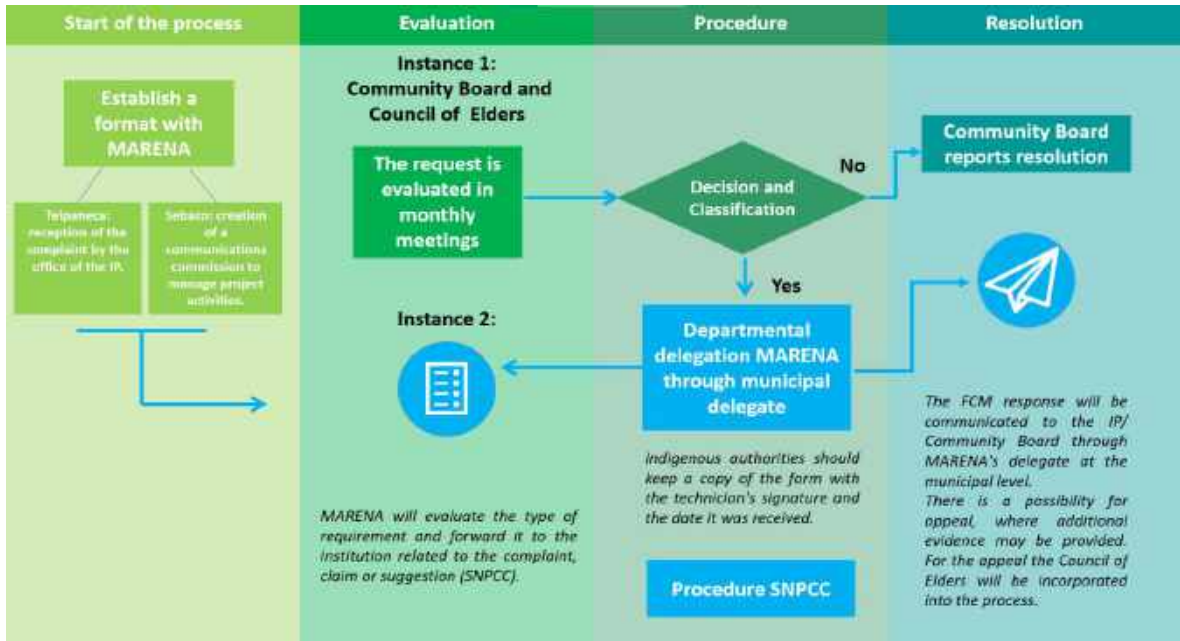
Start of the process

Evaluation

Procedure

Resolution

Establish a format with MARENA

Telpaneca: reception of the complaint by the office of the IP.

Sebaco: creation of a communications commission to manage project activities.

Instance 1: Community Board and Council of Elders

The request is evaluated in monthly meetings

Decision and Classification

No

Community Board reports resolution

Yes

Instance 2:

Departmental delegation MARENA through municipal delegate

Indigenous authorities should keep a copy of the form with the technician's signature and the date it was received.

MARENA will evaluate the type of requirement and forward it to the institution related to the complaint, claim or suggestion (SNPCC).

Procedure SNPCC

The FCM response will be communicated to the IP/ Community Board through MARENA's delegate at the municipal level.
There is a possibility for appeal, where additional evidence may be provided. For the appeal the Council of Elders will be incorporated into the process.